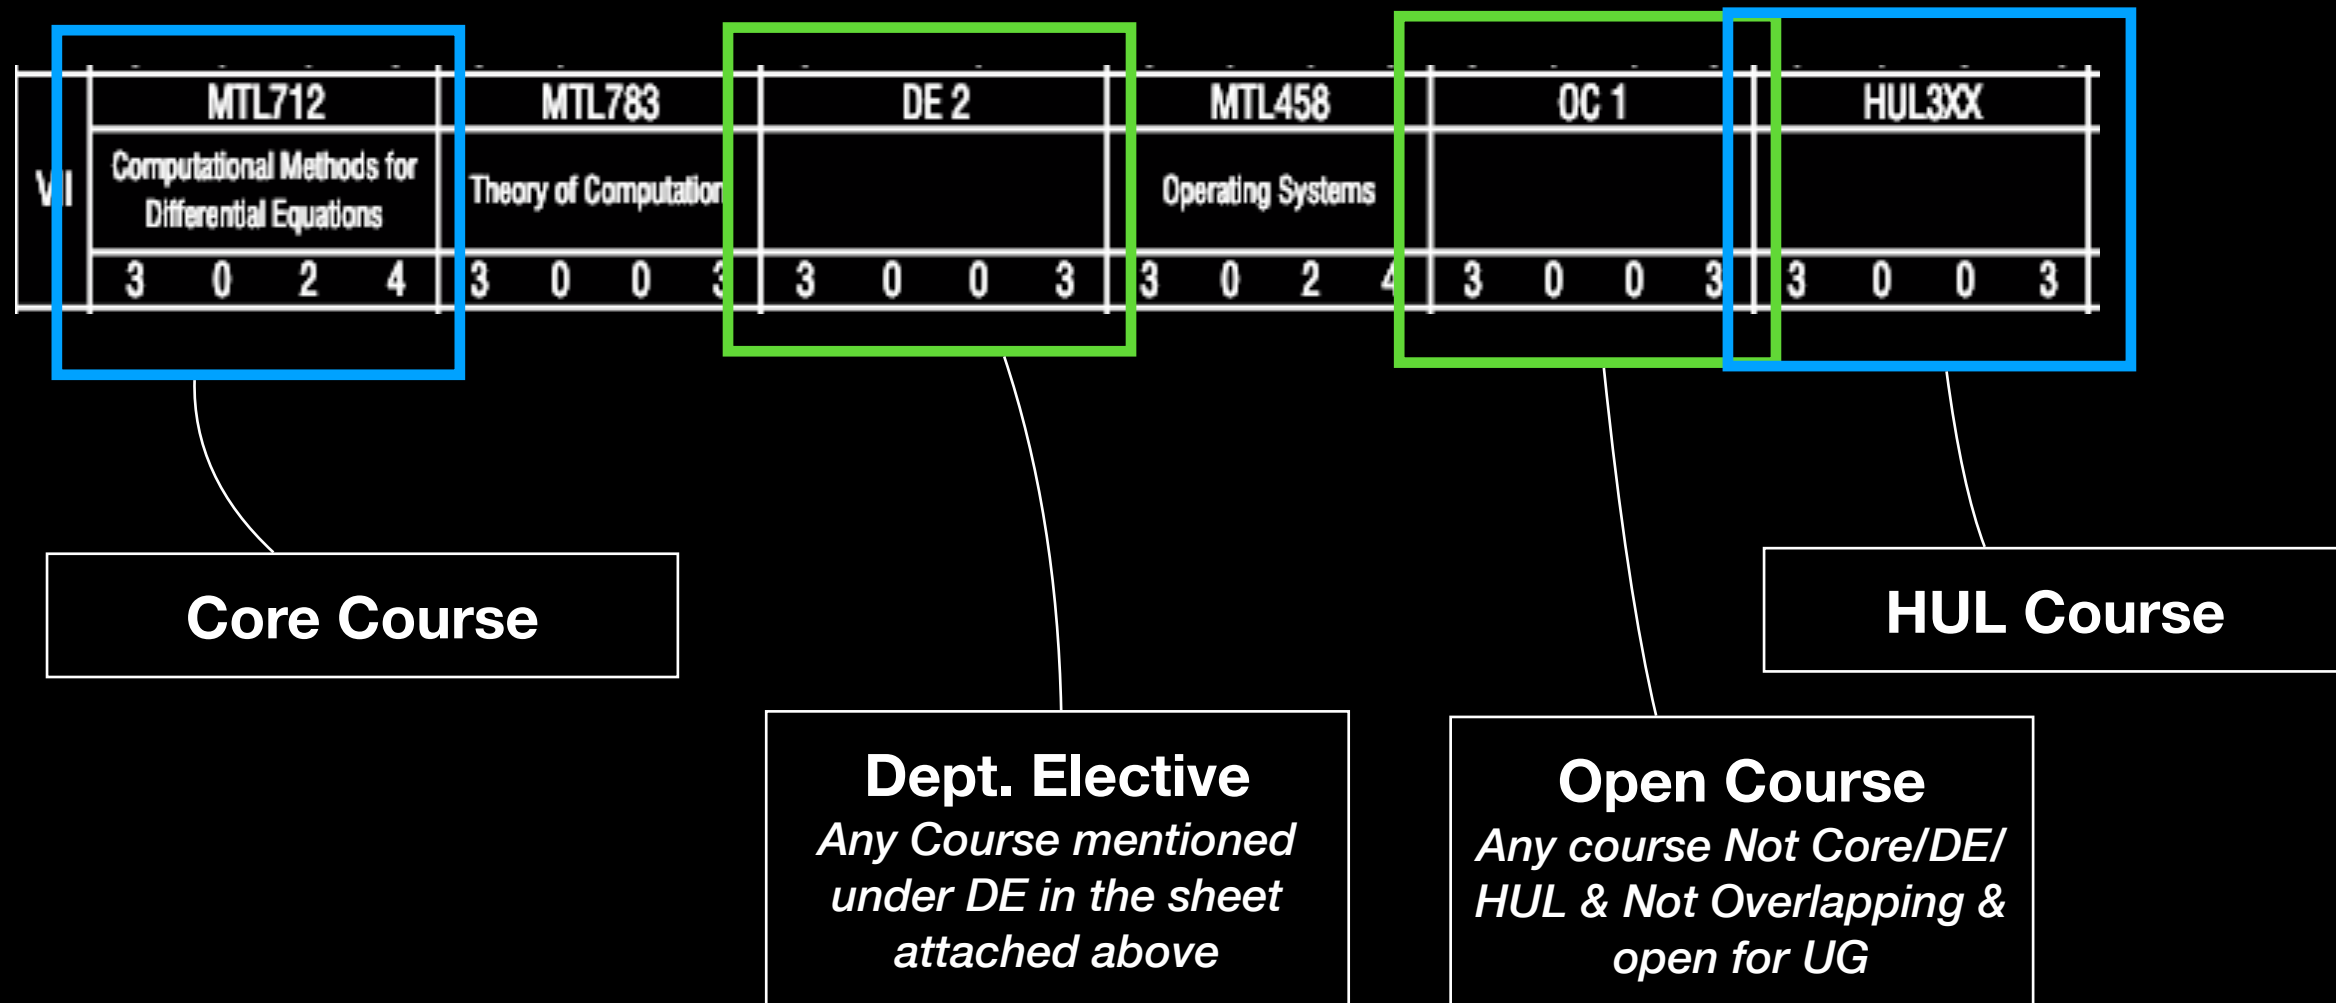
| VII | MTL712 | MTL783 | DE 2 | MTL458 | OC 1 | HUL3XX |
|---|---|---|---|---|---|---|
| | Computational Methods for Differential Equations | Theory of Computation | | Operating Systems | | |
| | 3 0 2 4 | 3 0 0 3 | 3 0 0 3 | 3 0 2 4 | 3 0 0 3 | 3 0 0 3 |

Core Course

Dept. Elective
Any Course mentioned under DE in the sheet attached above

Open Course
Any course Not Core/DE/ HUL & Not Overlapping & open for UG

HUL Course